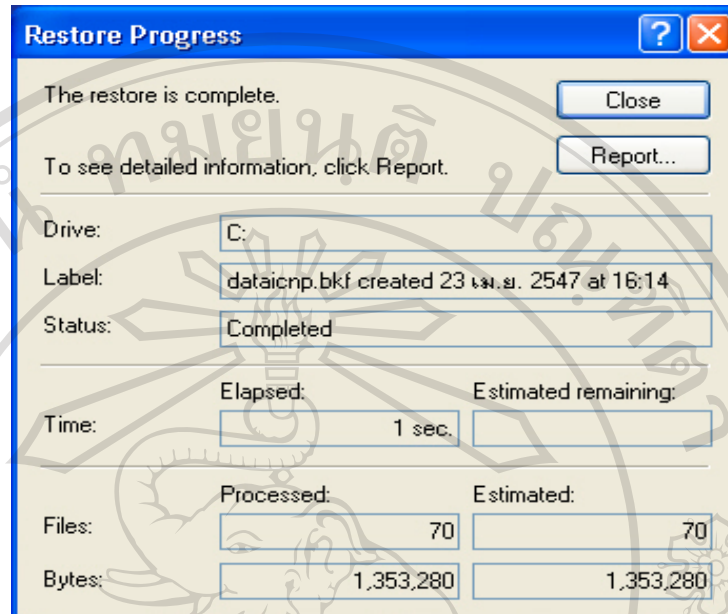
Restore Progress

The restore is complete.

Close

To see detailed information, click Report.

Report...

Drive: C:

Label: dataicnp.bkf created 23 เม.ย. 2547 at 16:14

Status: Completed

Time:

Elapsed: 1 sec.

Estimated remaining:

| | Processed: | Estimated: |
|---|---|---|
| Files: | 70 | 70 |
| Bytes: | 1,353,280 | 1,353,280 |